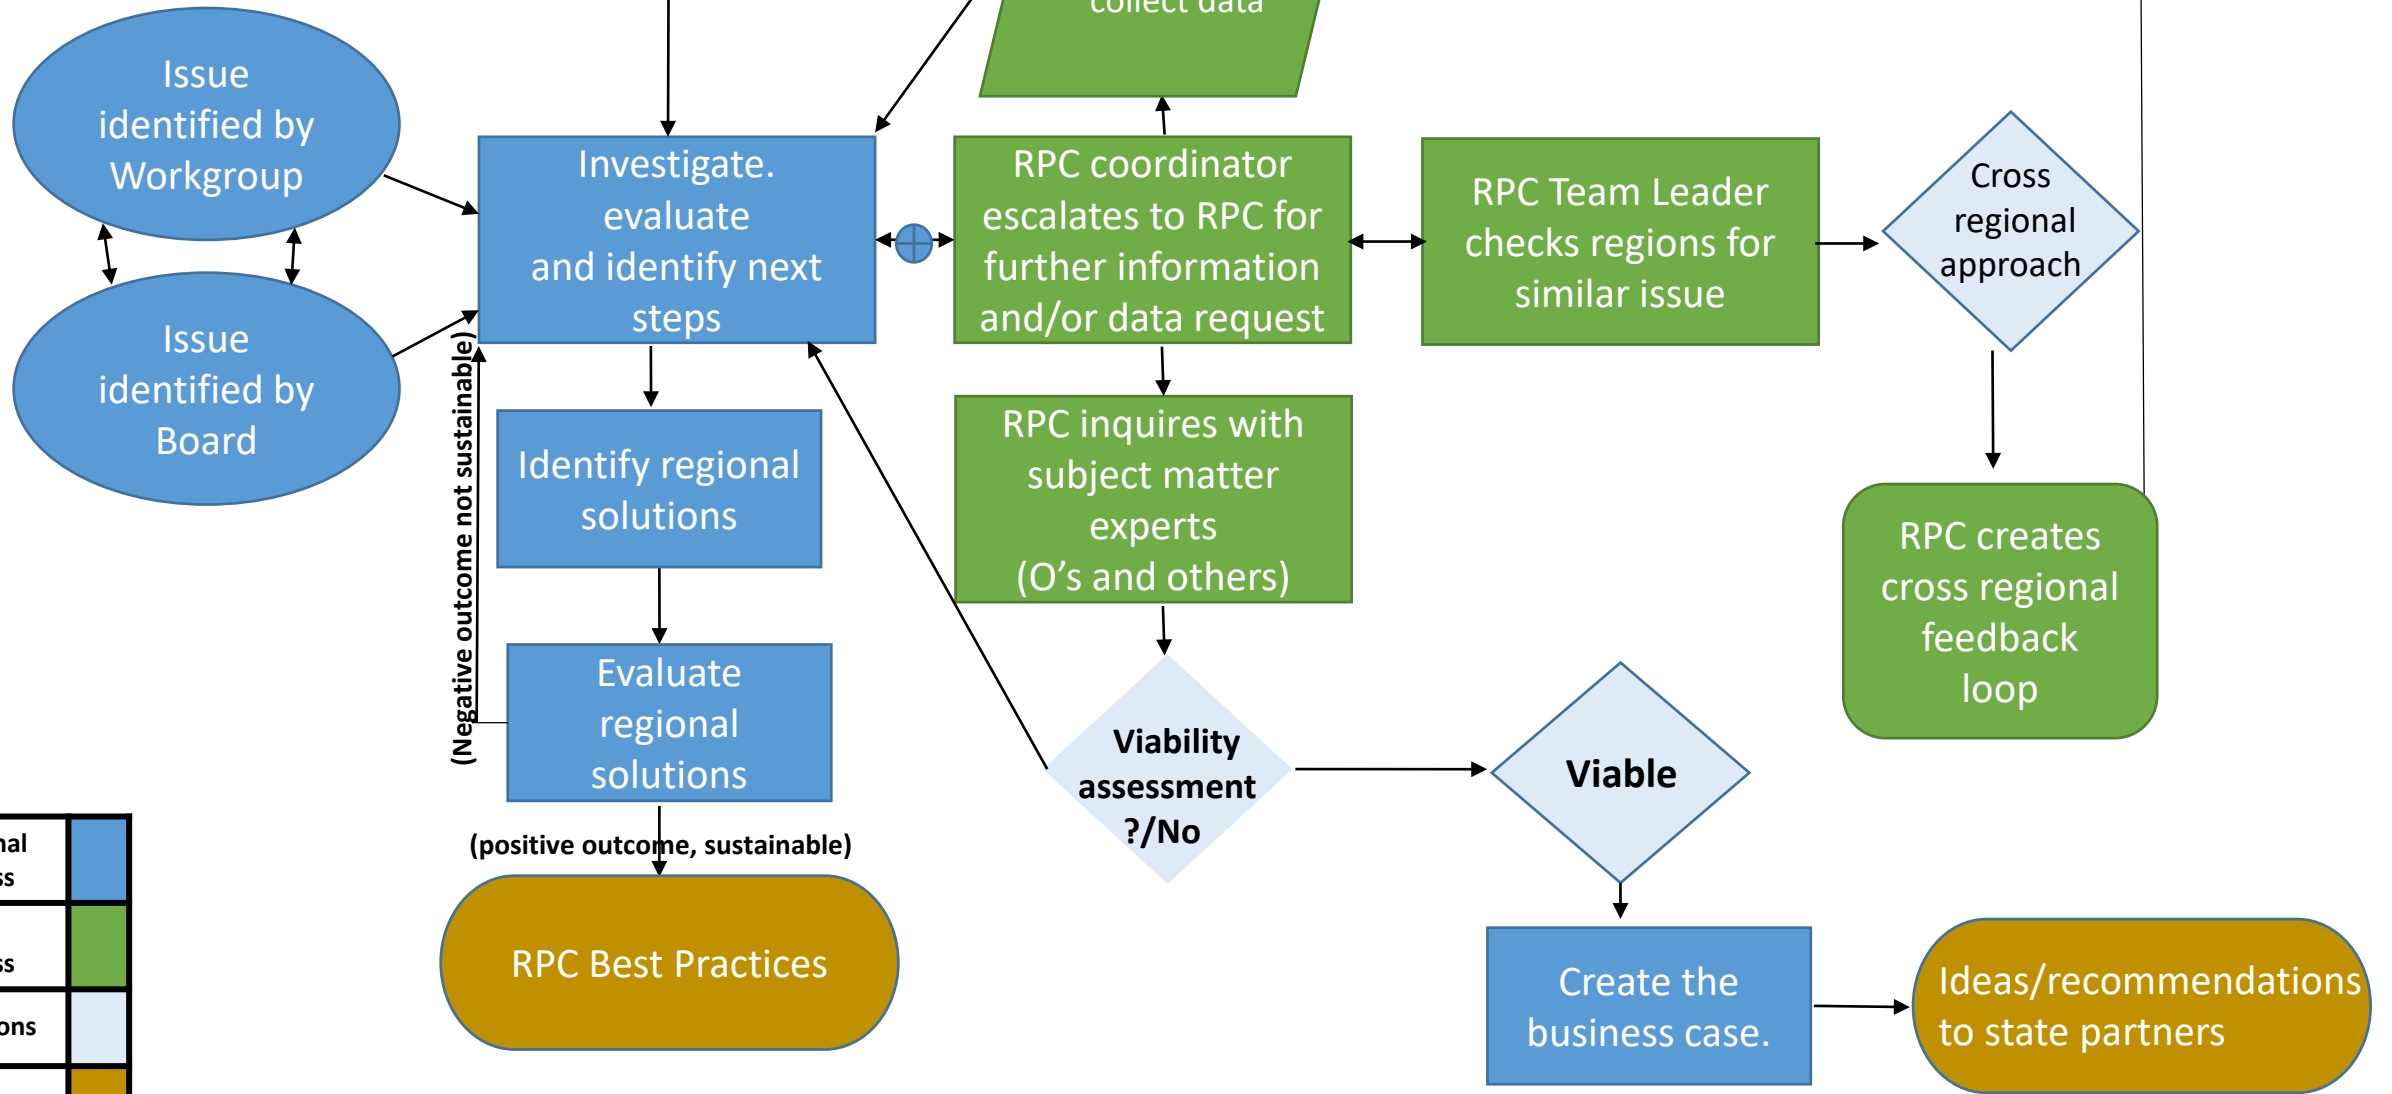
collect data

Issue identified by Workgroup

Issue identified by Board

Investigate. evaluate and identify next steps

RPC coordinator escalates to RPC for further information and/or data request

RPC Team Leader checks regions for similar issue

Cross regional approach

Identify regional solutions

RPC inquires with subject matter experts (O's and others)

RPC creates cross regional feedback loop

(Negative outcome not sustainable)

Evaluate regional solutions

Viability assessment ?/No

Viable

(positive outcome, sustainable)

RPC Best Practices

Create the business case.

Ideas/recommendations to state partners

nal
ss

ss

ons